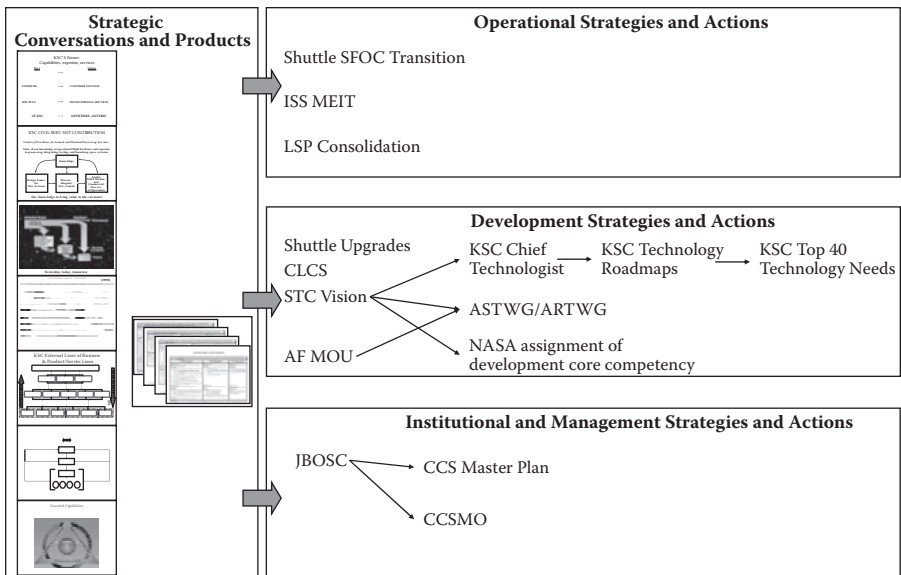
Strategic Conversations and Products

KSC'S Future: Capabilities, expertise, services

KSC CIVIL SERVANT CONTRIBUTION

KSC External Lines of Business & Product/Service Lines

Operational Strategies and Actions

Shuttle SFOC Transition

ISS MEIT

LSP Consolidation

Development Strategies and Actions

Shuttle Upgrades

CLCS

STC Vision

AF MOU

KSC Chief Technologist

KSC Technology Roadmaps

KSC Top 40 Technology Needs

ASTWG/ARTWG

NASA assignment of development core competency

Institutional and Management Strategies and Actions

JBOSC

CCS Master Plan

CCSMO